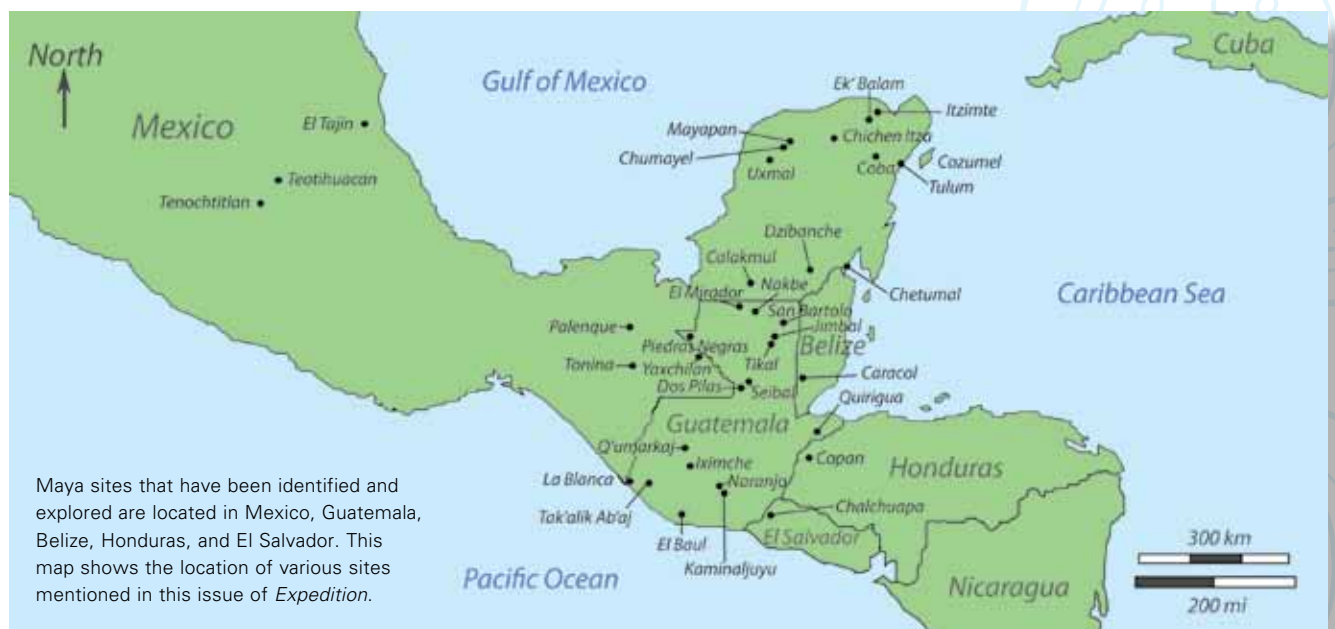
North

Mexico

Gulf of Mexico

Cuba

El Tajin

Teotihuacan

Tenochtitlan

Ek' Balam

Itzimte

Mayapan

Chichen Itza

Chumayel

Uxmal

Coba

Cozumel

Tulum

Dzibanche

Calakmul

Nakbe

El Mirador

Chetumal

Caribbean Sea

San Bartolo

Jimbal

Palenque

Piedras Negras

Belize

Tikal

Tonina

Yaxchilan

Dos Pilas

Seibal

Caracol

Quirigua

Guatemala

Q'umarkaj

Iximche

Copan

Honduras

La Blanca

Naranjo

Chalchuapa

Tak'alik Ab'aj

El Baul

El Salvador

Kaminaljuyu

Pacific Ocean

Nicaragua

300 km

200 mi

Maya sites that have been identified and explored are located in Mexico, Guatemala, Belize, Honduras, and El Salvador. This map shows the location of various sites mentioned in this issue of Expedition.